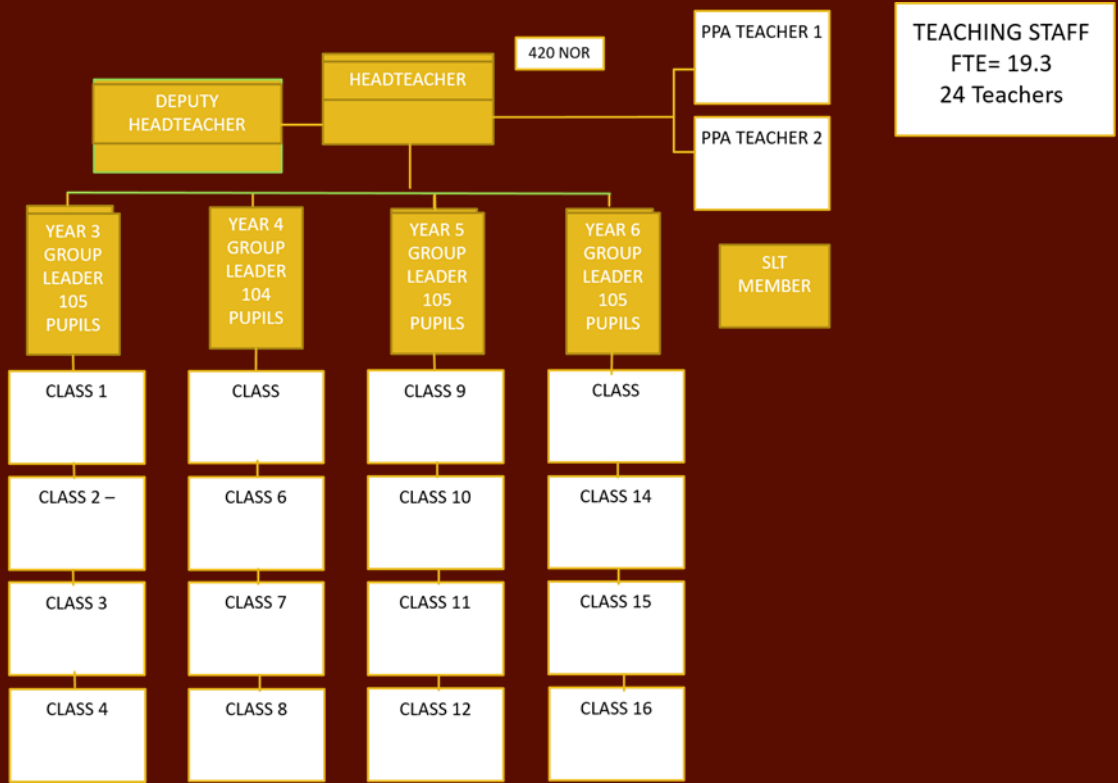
HEADTEACHER

420 NOR

DEPUTY HEADTEACHER

PPA TEACHER 1

PPA TEACHER 2

TEACHING STAFF
FTE= 19.3
24 Teachers

YEAR 3 GROUP LEADER 105 PUPILS

YEAR 4 GROUP LEADER 104 PUPILS

YEAR 5 GROUP LEADER 105 PUPILS

YEAR 6 GROUP LEADER 105 PUPILS

SLT MEMBER

CLASS 1

CLASS 2 –

CLASS 3

CLASS 4

CLASS

CLASS 6

CLASS 7

CLASS 8

CLASS 9

CLASS 10

CLASS 11

CLASS 12

CLASS

CLASS 14

CLASS 15

CLASS 16